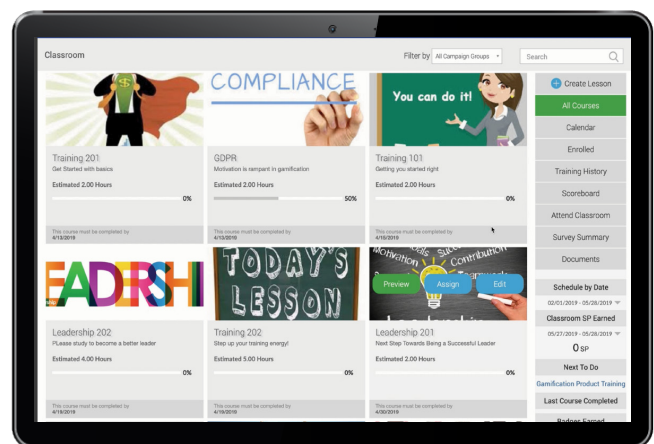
Classroom

Filter by All Campaign Groups

Search

COMPLIANCE

You can do it!

Training 201
Get Started with basics
Estimated 2.00 Hours
0%
This course must be completed by
4/13/2019

GDPR
Motivation is rampant in gamification
Estimated 2.00 Hours
50%
This course must be completed by
4/13/2019

Training 101
Getting you started right
Estimated 2.00 Hours
0%
This course must be completed by
4/16/2019

EADERSHI

TODAY'S LESSON

Motivation Success Contribution

Preview Assign Edit

Leadership 202
PLease study to become a better leader
Estimated 4.00 Hours
0%
This course must be completed by
4/19/2019

Training 202
Step up your training energy!
Estimated 5.00 Hours
0%
This course must be completed by
4/19/2019

Leadership 201
Next Step Towards Being a Successful Leader
Estimated 2.00 Hours
0%
This course must be completed by
4/30/2019

Create Lesson
All Courses
Calendar
Enrolled
Training History
Scoreboard
Attend Classroom
Survey Summary
Documents
Schedule by Date
02/01/2019 - 05/28/2019
Classroom SP Earned
05/27/2019 - 05/28/2019
0 SP
Next To Do
Gamification Product Training
Last Course Completed
Badges Earned